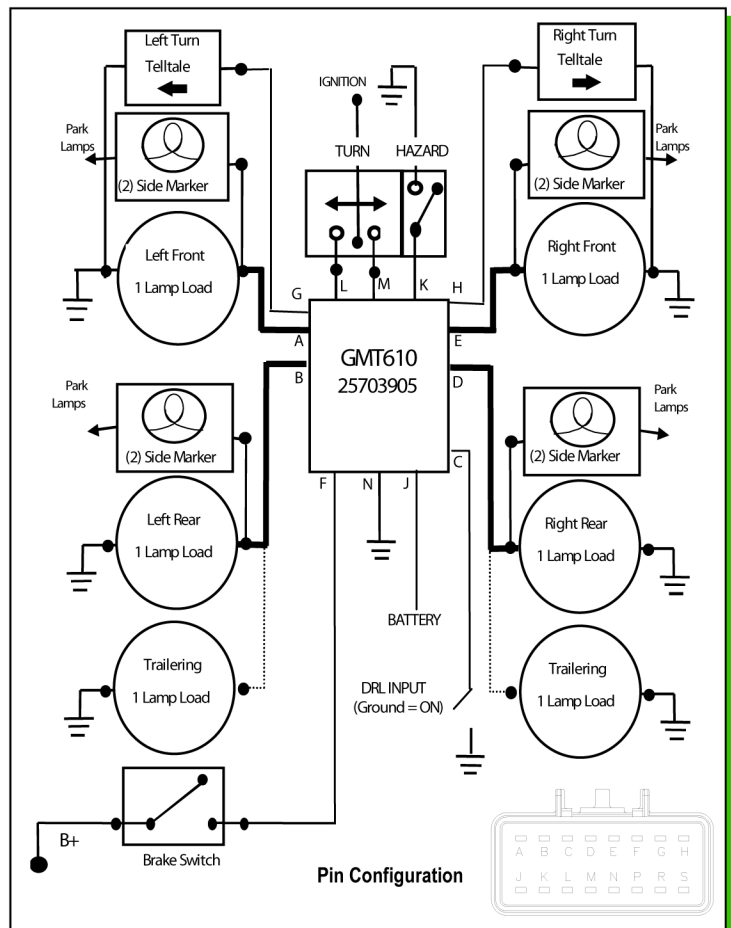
Left Turn Telltale

Right Turn Telltale

IGNITION

Park Lamps

TURN

HAZARD

Park Lamps

(2) Side Marker

(2) Side Marker

Left Front

1 Lamp Load

Right Front

1 Lamp Load

G

L

M

K

H

A

GMT610

E

B

25703905

D

Park Lamps

Park Lamps

(2) Side Marker

(2) Side Marker

F

N

J

C

Left Rear

1 Lamp Load

Right Rear

1 Lamp Load

BATTERY

Trailering

1 Lamp Load

DRL INPUT (Ground = ON)

Trailering

1 Lamp Load

B+

Brake Switch

Pin Configuration

A B C D E F G H

J K L M N P R S